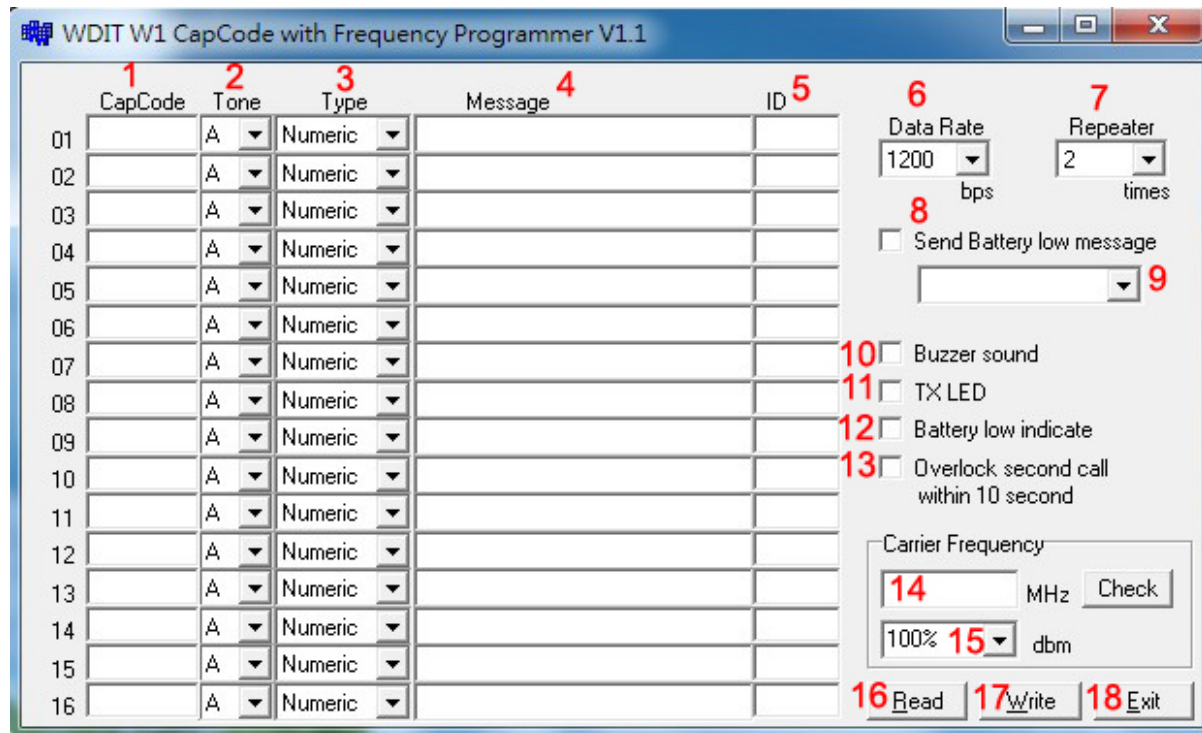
WDIT W1 CapCode with Frequency Programmer V1.1

| | 1 CapCode | 2 Tone | 3 Type | 4 Message | 5 ID |
|---|---|---|---|---|---|
| 01 | | A | Numeric | | |
| 02 | | A | Numeric | | |
| 03 | | A | Numeric | | |
| 04 | | A | Numeric | | |
| 05 | | A | Numeric | | |
| 06 | | A | Numeric | | |
| 07 | | A | Numeric | | |
| 08 | | A | Numeric | | |
| 09 | | A | Numeric | | |
| 10 | | A | Numeric | | |
| 11 | | A | Numeric | | |
| 12 | | A | Numeric | | |
| 13 | | A | Numeric | | |
| 14 | | A | Numeric | | |
| 15 | | A | Numeric | | |
| 16 | | A | Numeric | | |

6 Data Rate
1200 bps

7 Repeater
2 times

8 Send Battery low message

9

10 Buzzer sound

11 TX LED

12 Battery low indicate

13 Overlock second call within 10 second

Carrier Frequency
14 MHz Check
100% 15 dbm

16 Read 17 Write 18 Exit